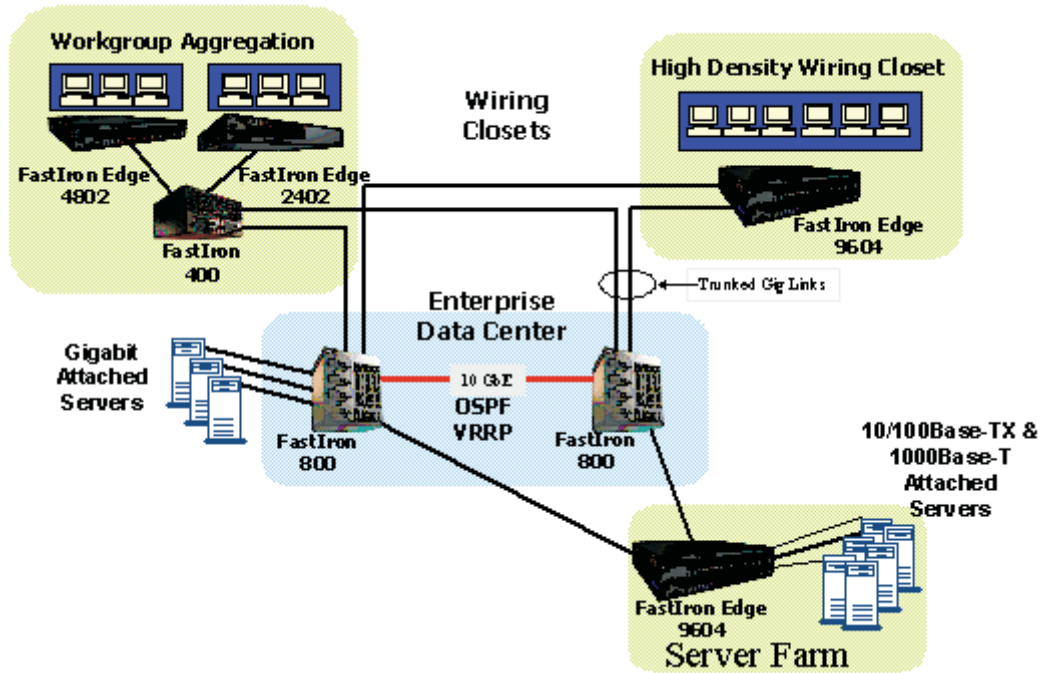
Workgroup Aggregation

FastIron Edge 4802

FastIron Edge 2402

FastIron 400

Wiring Closets

High Density Wiring Closet

FastIron Edge 9604

Trunked Gig Links

Enterprise Data Center

Gigabit Attached Servers

10 GbE

OSPF VRRP

FastIron 800

FastIron 800

10/100Base-TX & 1000Base-T Attached Servers

FastIron Edge 9604

Server Farm